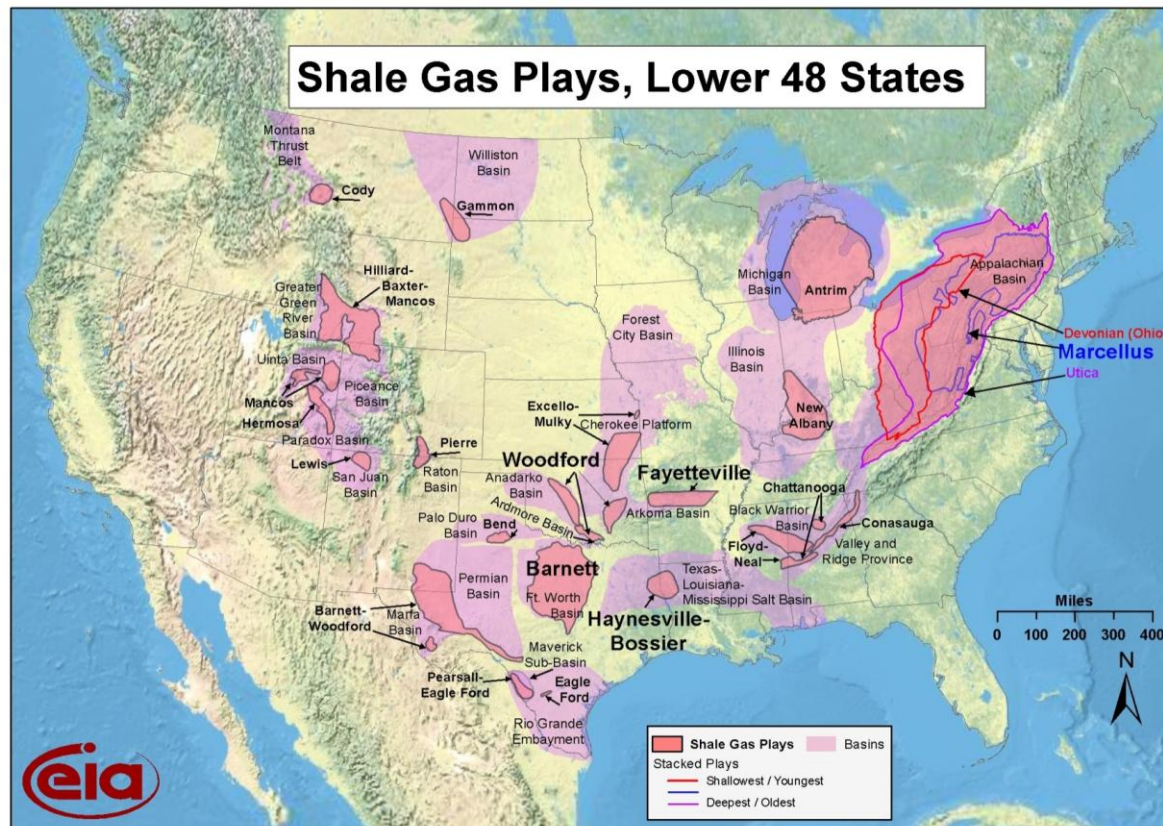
Shale Gas Plays, Lower 48 States

Montana Thrust Belt

Cody

Williston Basin

Gammon

Hilliard-Baxter-Mancos

Greater Green River Basin

Uinta Basin

Mancos

Hermosa

Piceance Basin

Paradox Basin

Lewis

San Juan Basin

Pierre

Raton Basin

Forest City Basin

Excello-Mulky

Cherokee Platform

Woodford

Anadarko Basin

Ardmore Basin

Fayetteville

Arkoma Basin

Palo Duro Basin

Bend

Barnett

Ft. Worth Basin

Permian Basin

Barnett-Woodford

Marfa Basin

Maverick Sub-Basin

Pearsall-Eagle Ford

Eagle Ford

Rio Grande Embayment

Haynesville-Bossier

Texas-Louisiana-Mississippi Salt Basin

Michigan Basin

Antrim

Illinois Basin

New Albany

Black Warrior Basin

Floyd-Neal

Chattanooga

Conasauga

Valley and Ridge Province

Appalachian Basin

Devonian (Ohio

Marcellus

Utica

Miles
0 100 200 300 400

N

Shale Gas Plays
Basins
Stacked Plays
Shallowest / Youngest
Deepest / Oldest

eia